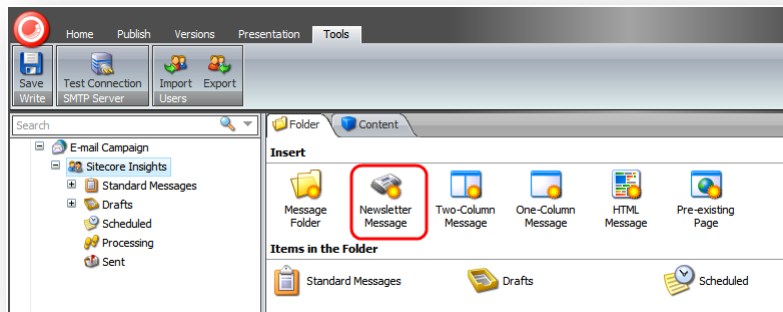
Home Publish Versions Presentation Tools

Save
Write

Test Connection
SMTP Server

Import Export
Users

Search

E-mail Campaign
Sitecore Insights
Standard Messages
Drafts
Scheduled
Processing
Sent

Folder Content

Insert

Message Folder

Newsletter Message

Two-Column Message

One-Column Message

HTML Message

Pre-existing Page

Items in the Folder

Standard Messages

Drafts

Scheduled